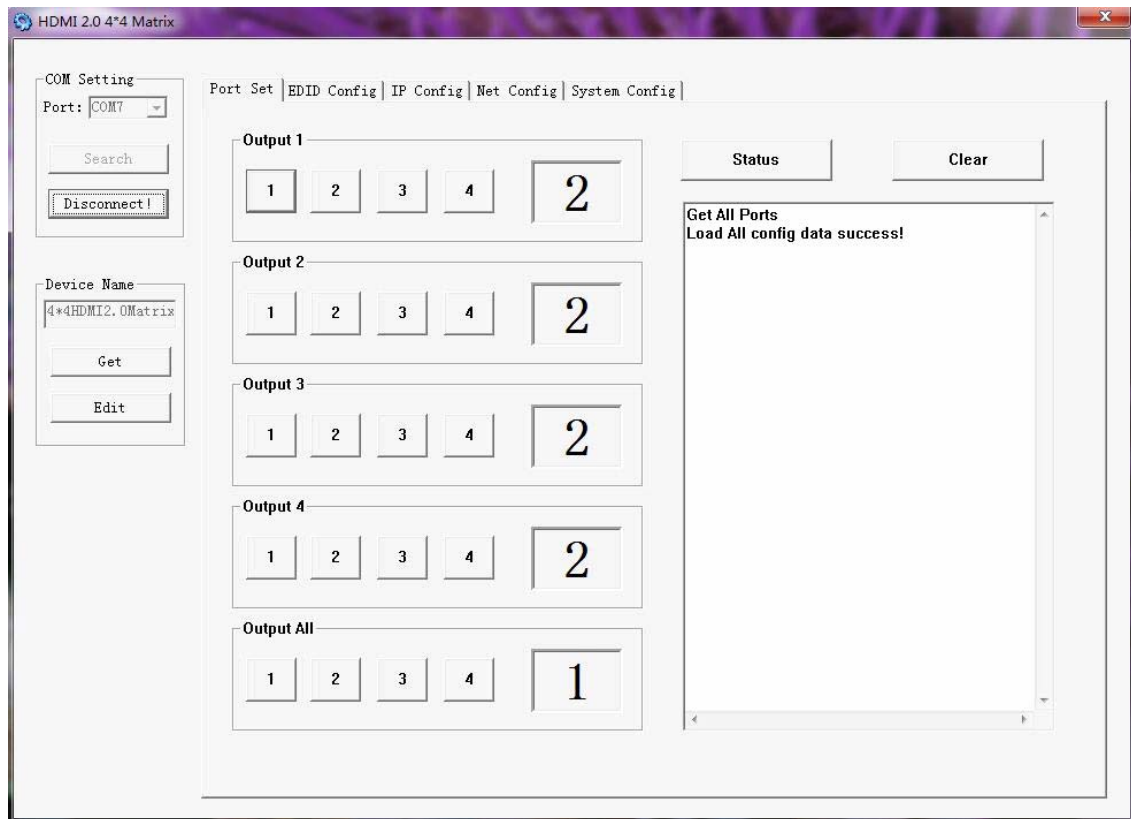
HDMI 2.0 4*4 Matrix

COM Setting
Port: COM7
Search
Disconnect!

Device Name
4*4HDMI2.0Matrix
Get
Edit

Port Set | EDID Config | IP Config | Net Config | System Config

Output 1
1 2 3 4
2

Output 2
1 2 3 4
2

Output 3
1 2 3 4
2

Output 4
1 2 3 4
2

Output All
1 2 3 4
1

Status
Clear

Get All Ports
Load All config data success!